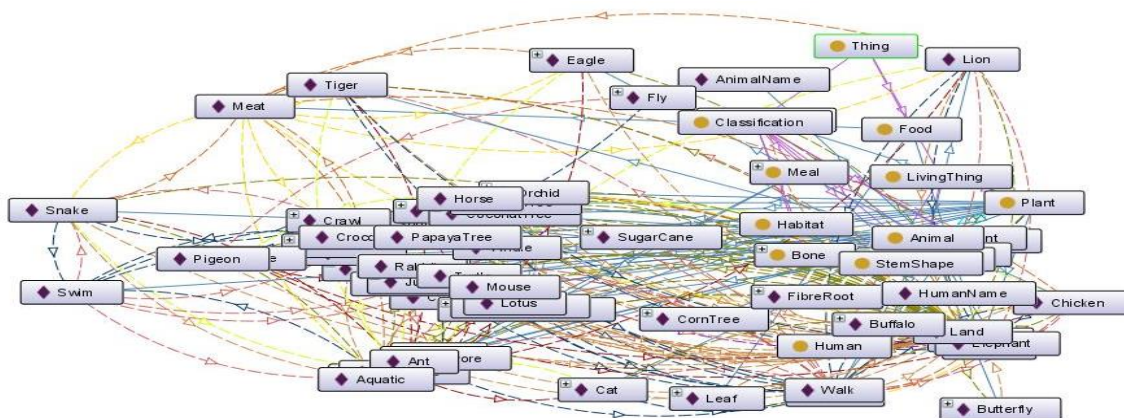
Thing
Lion
Eagle
AnimalName
Tiger
Meat
Fly
Classification
Food
Meal
LivingThing
Orchid
Horse
CoconutTree
Plant
Snake
Crawl
Croco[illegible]
PapayaTree
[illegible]
SugarCane
Habitat
Animal
Pigeon
Rab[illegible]
Bone
StemShape
Swim
Mouse
Lotus
FibreRoot
HumanName
Chicken
CornTree
Buffalo
Land
Human
Elephant
Ant
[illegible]ore
Aquatic
Cat
Leaf
Walk
Butterfly